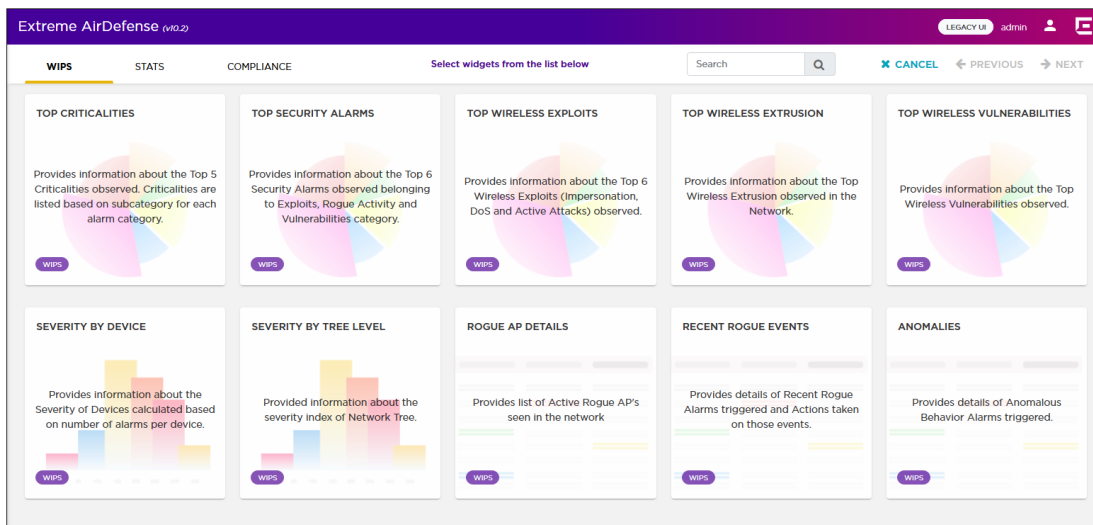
Extreme AirDefense (v10.2)

LEGACY UI admin

WIPS STATS COMPLIANCE

Select widgets from the list below

Search

✖ CANCEL ← PREVIOUS → NEXT

TOP CRITICALITIES

Provides information about the Top 5 Criticalities observed. Criticalities are listed based on subcategory for each alarm category.

WIPS

TOP SECURITY ALARMS

Provides information about the Top 6 Security Alarms observed belonging to Exploits, Rogue Activity and Vulnerabilities category.

WIPS

TOP WIRELESS EXPLOITS

Provides information about the Top 6 Wireless Exploits (Impersonation, DoS and Active Attacks) observed.

WIPS

TOP WIRELESS EXTRUSION

Provides information about the Top Wireless Extrusion observed in the Network.

WIPS

TOP WIRELESS VULNERABILITIES

Provides information about the Top Wireless Vulnerabilities observed.

WIPS

SEVERITY BY DEVICE

Provides information about the Severity of Devices calculated based on number of alarms per device.

WIPS

SEVERITY BY TREE LEVEL

Provided information about the severity index of Network Tree.

WIPS

ROGUE AP DETAILS

Provides list of Active Rogue AP's seen in the network

WIPS

RECENT ROGUE EVENTS

Provides details of Recent Rogue Alarms triggered and Actions taken on those events.

WIPS

ANOMALIES

Provides details of Anomalous Behavior Alarms triggered.

WIPS